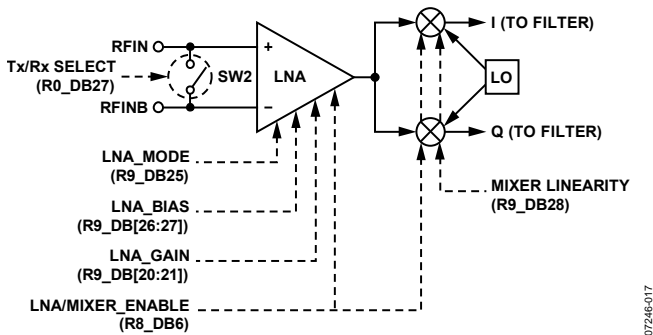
RFIN
Tx/Rx SELECT
(R0_DB27)
RFINB
+
−
SW2
LNA
I (TO FILTER)
LO
Q (TO FILTER)
LNA_MODE
(R9_DB25)
LNA_BIAS
(R9_DB[26:27])
LNA_GAIN
(R9_DB[20:21])
MIXER LINEARITY
(R9_DB28)
LNA/MIXER_ENABLE
(R8_DB6)
07246-017